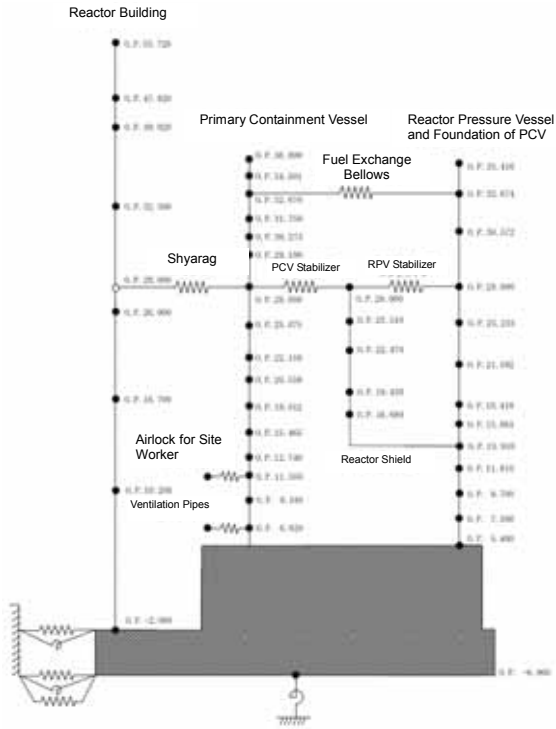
Reactor Building

O.P.55.720

O.P.47.920

O.P.39.920

O.P.32.300

O.P.26.900

O.P.18.700

O.P.10.200

O.P.-2.000

Primary Containment Vessel

O.P.36.800

O.P.34.300

O.P.32.670

O.P.31.750

O.P.30.273

O.P.29.190

O.P.28.000

O.P.25.471

O.P.22.100

O.P.20.550

O.P.18.012

O.P.15.465

O.P.12.740

O.P.11.500

O.P. 8.340

O.P. 6.620

Reactor Pressure Vessel and Foundation of PCV

O.P.35.420

O.P.32.674

O.P.30.572

O.P.28.000

O.P.25.233

O.P.21.182

O.P.15.410

O.P.13.864

O.P.13.503

O.P.11.810

O.P. 9.700

O.P. 7.300

O.P. 5.490

Fuel Exchange Bellows

Shyarag

PCV Stabilizer

RPV Stabilizer

O.P.28.000

O.P.25.144

O.P.22.474

O.P.18.435

O.P.16.600

Reactor Shield

Airlock for Site Worker

Ventilation Pipes

O.P. -6.900